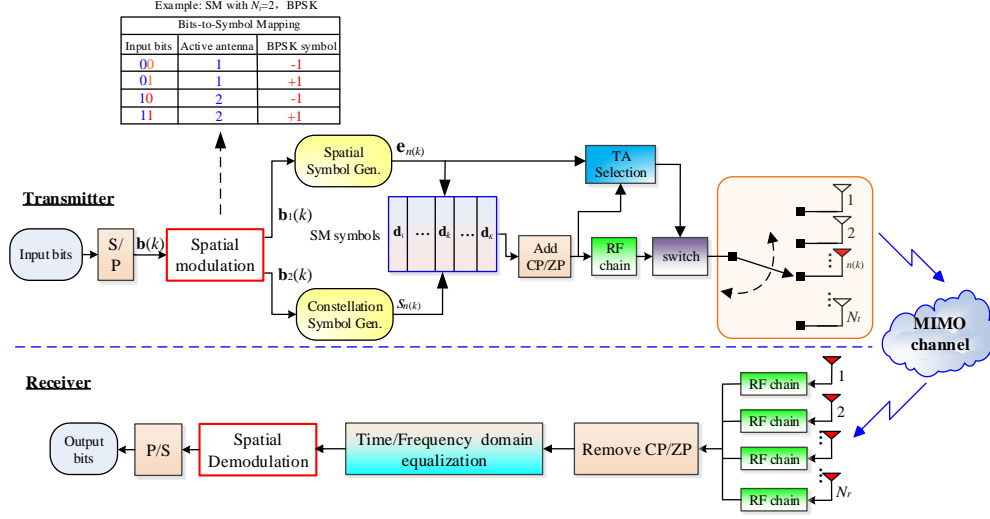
Example: SM with $N_t$=2，BPSK

| Bits-to-Symbol Mapping | | |
|---|---|---|
| Input bits | Active antenna | BPSK symbol |
| 00 | 1 | -1 |
| 01 | 1 | +1 |
| 10 | 2 | -1 |
| 11 | 2 | +1 |

Transmitter

Input bits

S/P

$\mathbf{b}(k)$

Spatial modulation

$\mathbf{b}_1(k)$

$\mathbf{b}_2(k)$

Spatial Symbol Gen.

$\mathbf{e}_{n(k)}$

Constellation Symbol Gen.

$s_{n(k)}$

SM symbols

$\mathbf{d}_1$ … $\mathbf{d}_k$ … $\mathbf{d}_K$

Add CP/ZP

TA Selection

RF chain

switch

1

2

$n(k)$

$N_t$

MIMO channel

Receiver

RF chain

RF chain

RF chain

RF chain

1

2

$N_r$

Output bits

P/S

Spatial Demodulation

Time/Frequency domain equalization

Remove CP/ZP